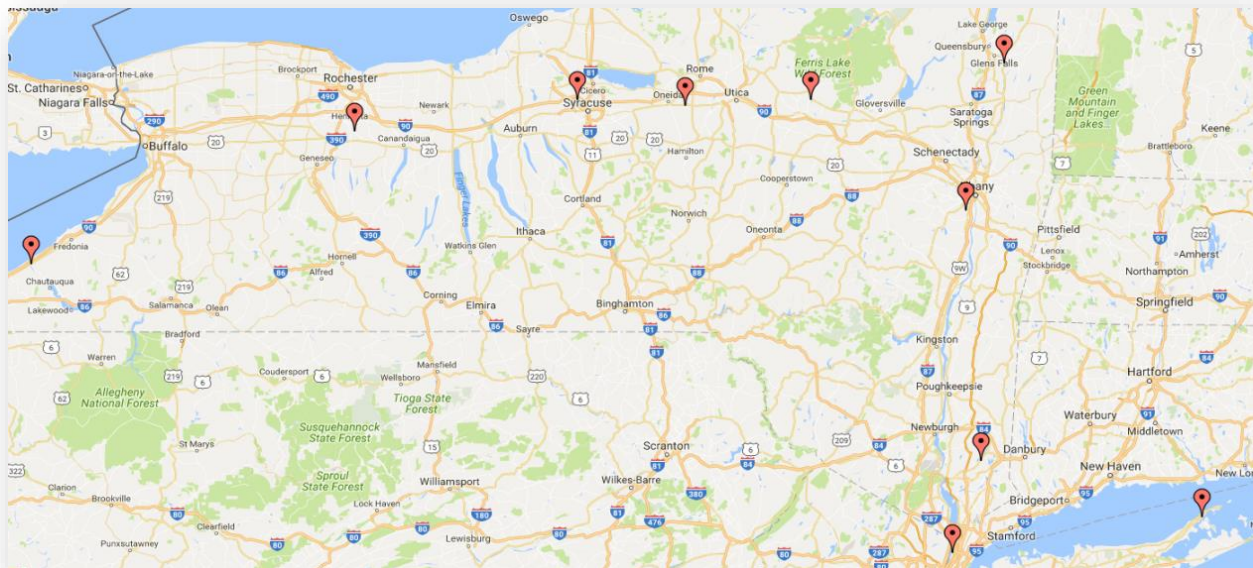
ssauga
Oswego
Lake George
Queensbury
Glens Falls
Niagara-on-the-Lake
Brockport
Rochester
Rome
Ferris Lake Wild Forest
St. Catharines
Niagara Falls
Syracuse
Cicero
Oneida
Utica
Gloversville
Saratoga Springs
Green Mountain and Finger Lakes
Newark
Henrietta
Canandaigua
Auburn
Keene
Buffalo
Geneseo
Hamilton
Brattleboro
Schenectady
Cooperstown
Albany
Cortland
Norwich
Pittsfield
Fredonia
Ithaca
Oneonta
Watkins Glen
Lenox
Stockbridge
Amherst
Northampton
Chautauqua
Hornell
Alfred
Salamanca
Olean
Corning
Elmira
Binghamton
Springfield
Lakewood
Bradford
Sayre
Kingston
Warren
Mansfield
Allegheny National Forest
Coudersport
Wellsboro
Tioga State Forest
Poughkeepsie
Hartford
Susquehannock State Forest
Waterbury
St Marys
Newburgh
Scranton
Danbury
Middletown
Sproul State Forest
New Haven
Williamsport
Wilkes-Barre
Clarion
Brookville
Lock Haven
Bridgeport
New Lo
Clearfield
Stamford
Punxsutawney
Lewisburg
Erie